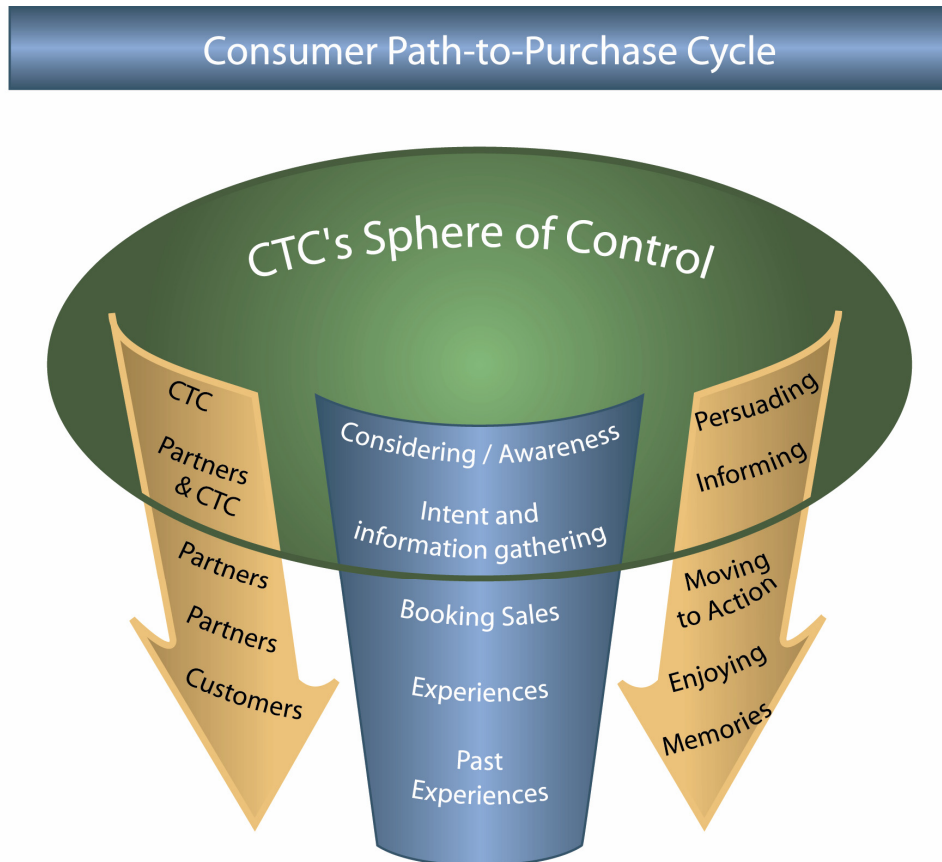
Consumer Path-to-Purchase Cycle

CTC's Sphere of Control

CTC

Partners & CTC

Partners

Partners

Customers

Considering / Awareness

Intent and information gathering

Booking Sales

Experiences

Past Experiences

Persuading

Informing

Moving to Action

Enjoying

Memories